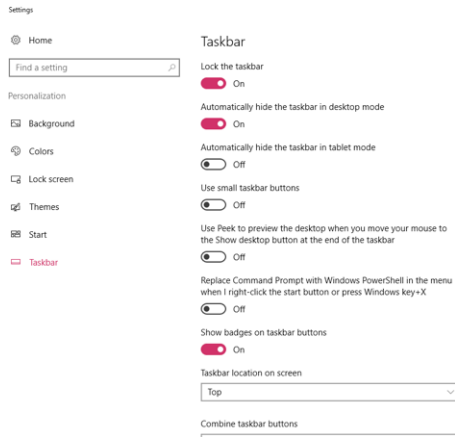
Settings

Home

Find a setting

Personalization

Background

Colors

Lock screen

Themes

Start

Taskbar

Taskbar

Lock the taskbar

On

Automatically hide the taskbar in desktop mode

On

Automatically hide the taskbar in tablet mode

Off

Use small taskbar buttons

Off

Use Peek to preview the desktop when you move your mouse to the Show desktop button at the end of the taskbar

Off

Replace Command Prompt with Windows PowerShell in the menu when I right-click the start button or press Windows key+X

Off

Show badges on taskbar buttons

On

Taskbar location on screen

Top

Combine taskbar buttons